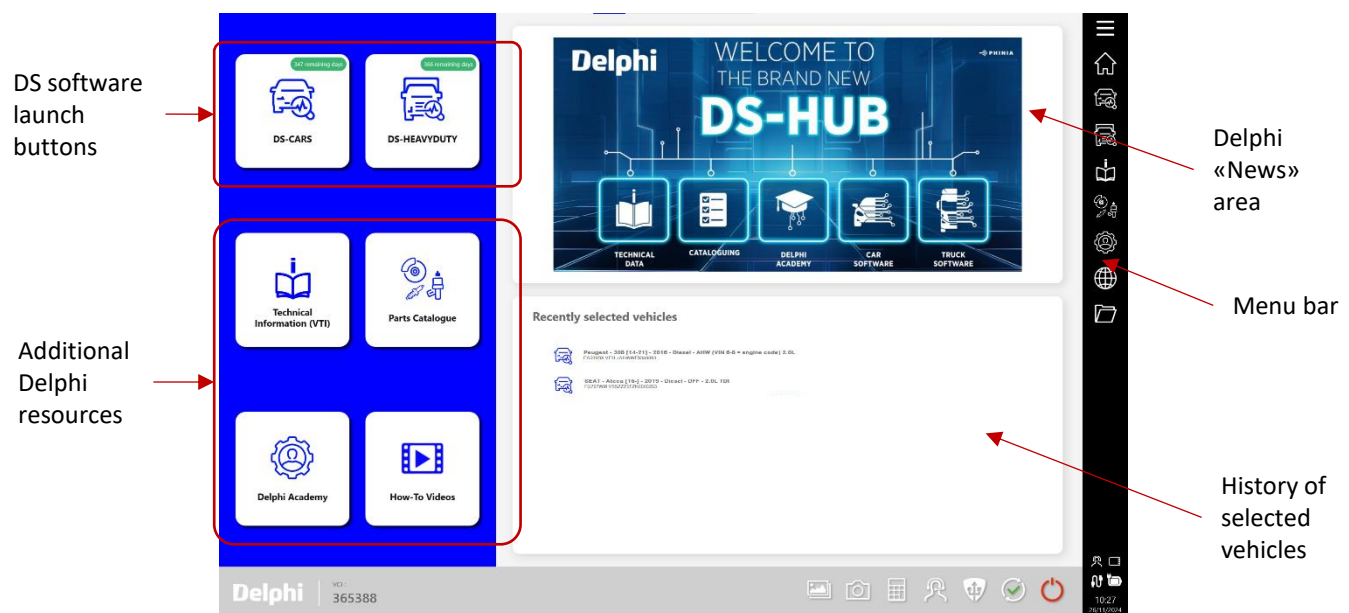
DS software launch buttons

347 remaining days
DS-CARS

364 remaining days
DS-HEAVYDUTY

Additional Delphi resources

Technical Information (VTI)

Parts Catalogue

Delphi Academy

How-To Videos

Delphi
WELCOME TO
THE BRAND NEW
DS-HUB
PHINIA
TECHNICAL DATA
CATALOGUING
DELPHI ACADEMY
CAR SOFTWARE
TRUCK SOFTWARE

Delphi «News» area

Menu bar

Recently selected vehicles

Peugeot - 208 [14-21] - 2016 - Diesel - AHW (VIN 6-8 = engine code) 2.0L
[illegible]

SEAT - Alcea [16-] - 2019 - Diesel - DFF - 2.0L TDI
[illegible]

History of selected vehicles

Delphi
VCI :
365388

10:27
26/11/2024